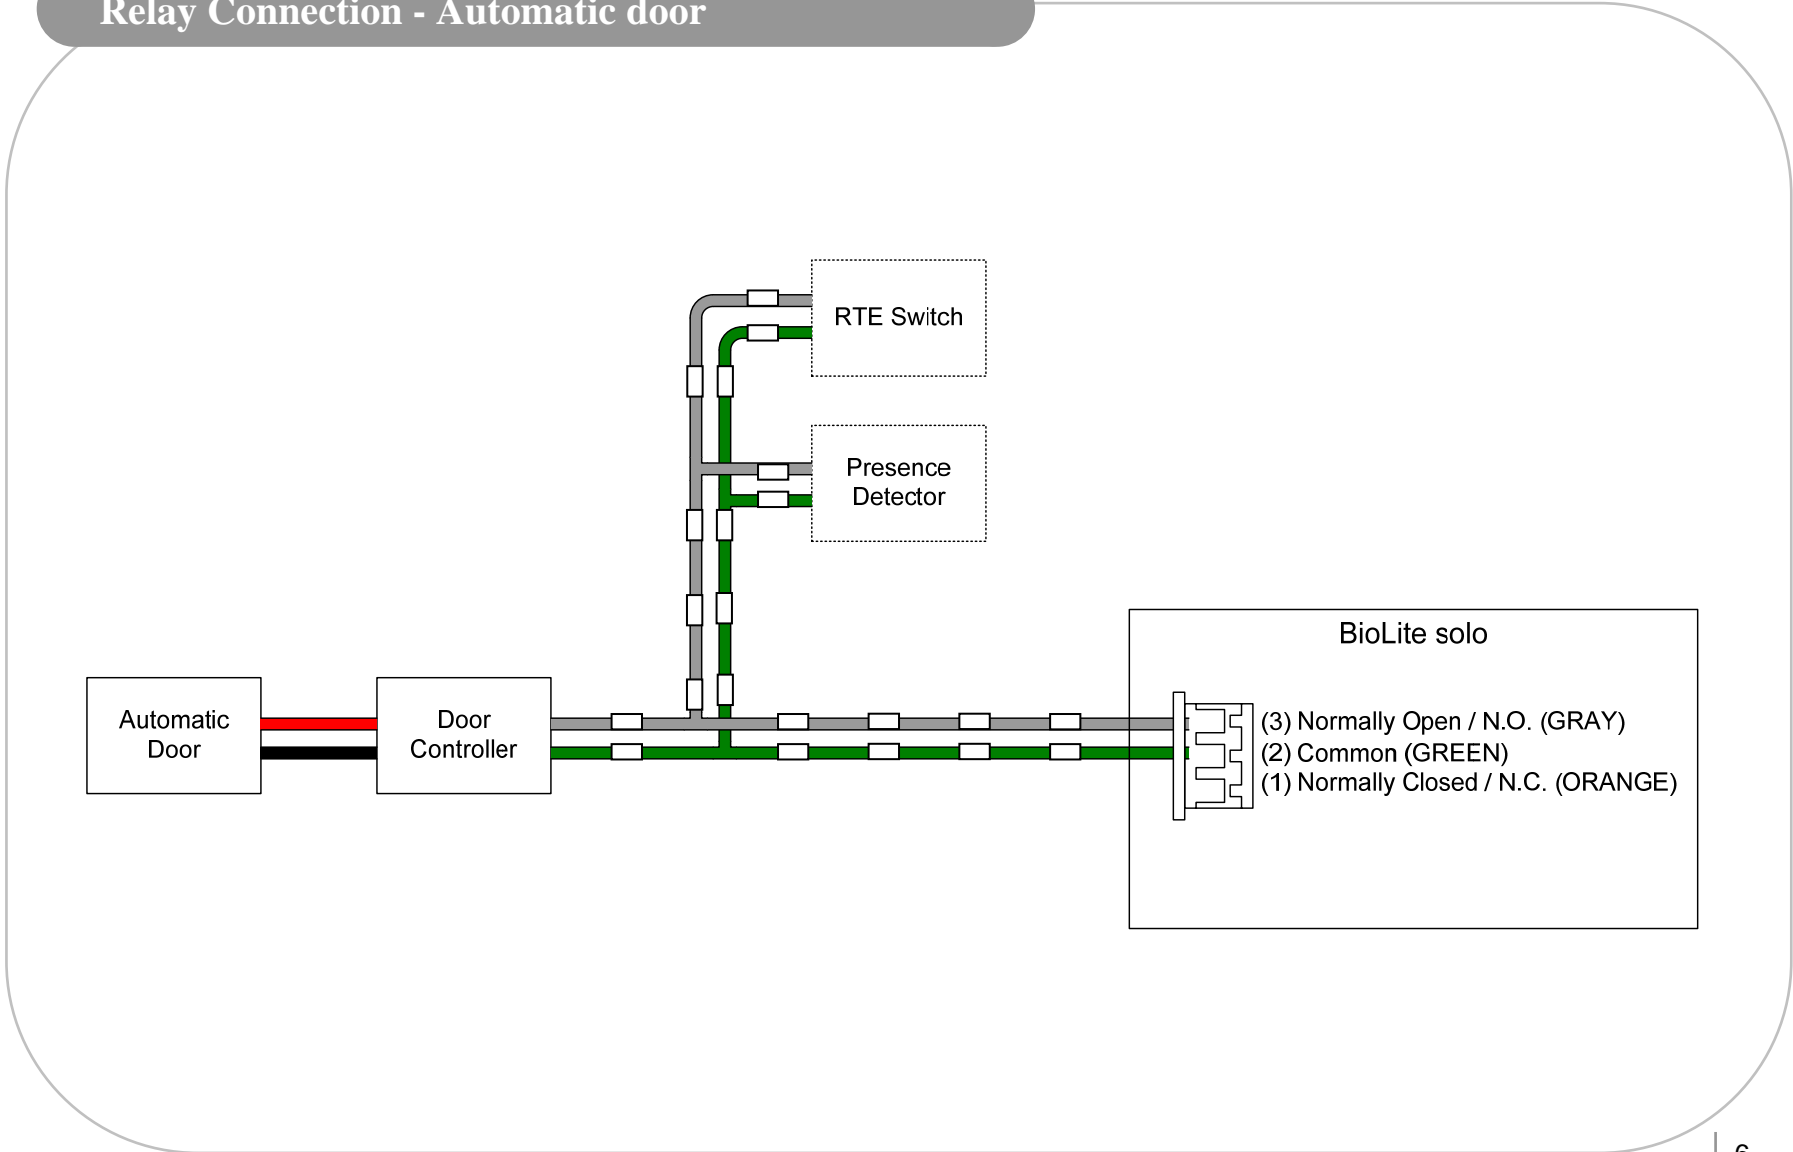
Relay Connection - Automatic door

RTE Switch

Presence Detector

BioLite solo

Automatic Door

Door Controller

(3) Normally Open / N.O. (GRAY)
(2) Common (GREEN)
(1) Normally Closed / N.C. (ORANGE)

6